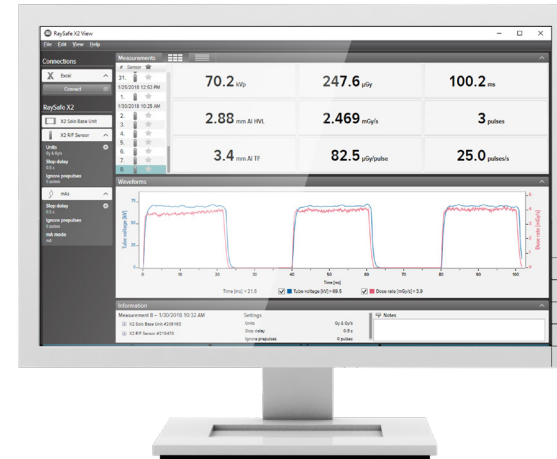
RaySafe X2 View

File Edit View Help

Connections

Excel

Connect

RaySafe X2

X2 Solo Base Unit

X2 R/F Sensor

Units
Gy & Gy/s

Stop delay
0.5 s

Ignore prepulses
0 pulses

mAs

Stop delay
0.5 s

Ignore prepulses
0 pulses

mA mode
mA

Measurements

# Sensor

31.

1/25/2018 12:53 PM

1.

1/30/2018 10:28 AM

2.

3.

4.

5.

6.

7.

8.

70.2 kVp

247.6 µGy

100.2 ms

2.88 mm Al HVL

2.469 mGy/s

3 pulses

3.4 mm Al TF

82.5 µGy/pulse

25.0 pulses/s

Waveforms

Tube voltage [kV]

Dose rate [mGy/s]

Time [ms]

Time [ms] = 21.0

Tube voltage [kV] = 69.5

Dose rate [mGy/s] = 3.9

Information

Measurement 8 – 1/30/2018 10:32 AM

X2 Solo Base Unit #208163

X2 R/F Sensor #219476

Settings

Units Gy & Gy/s

Stop delay 0.5 s

Ignore prepulses 0 pulses

Notes